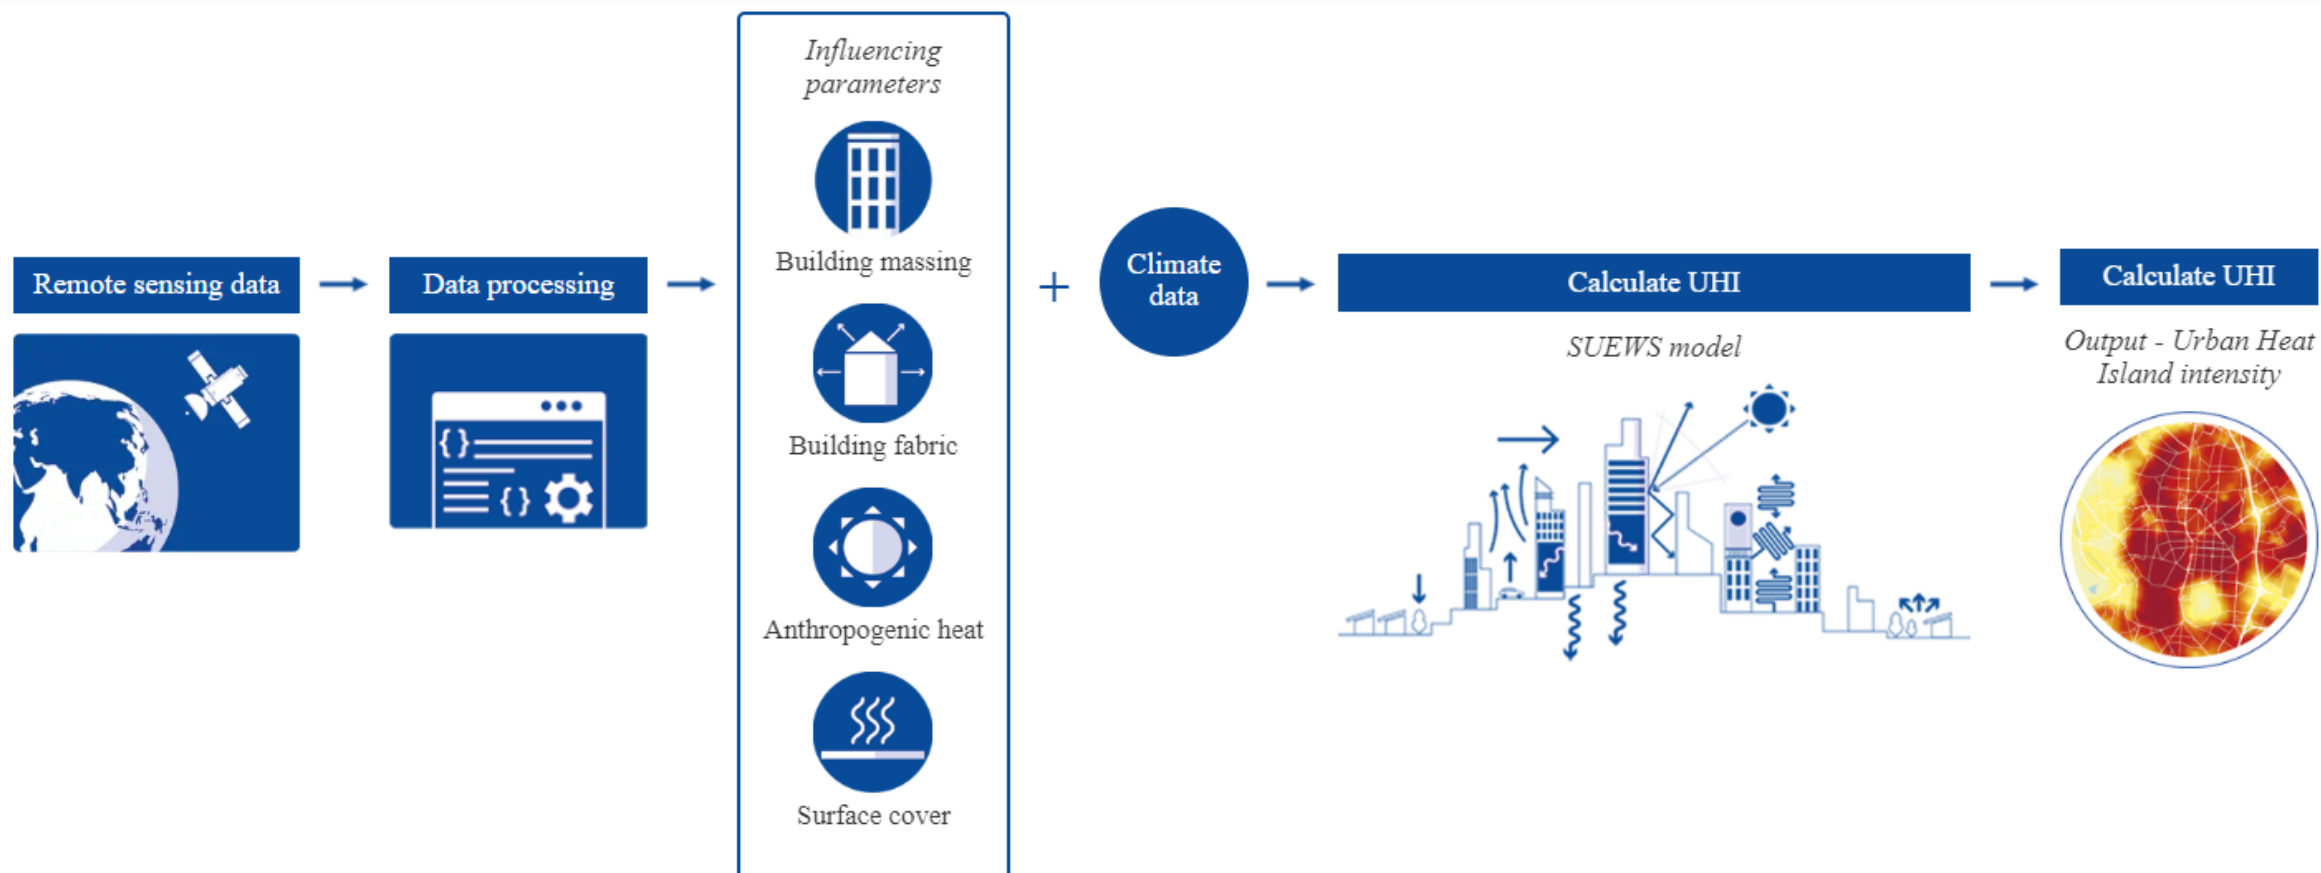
Remote sensing data

Data processing

Influencing parameters

Building massing

Building fabric

Anthropogenic heat

Surface cover

+

Climate data

Calculate UHI

SUEWS model

Calculate UHI

Output - Urban Heat Island intensity